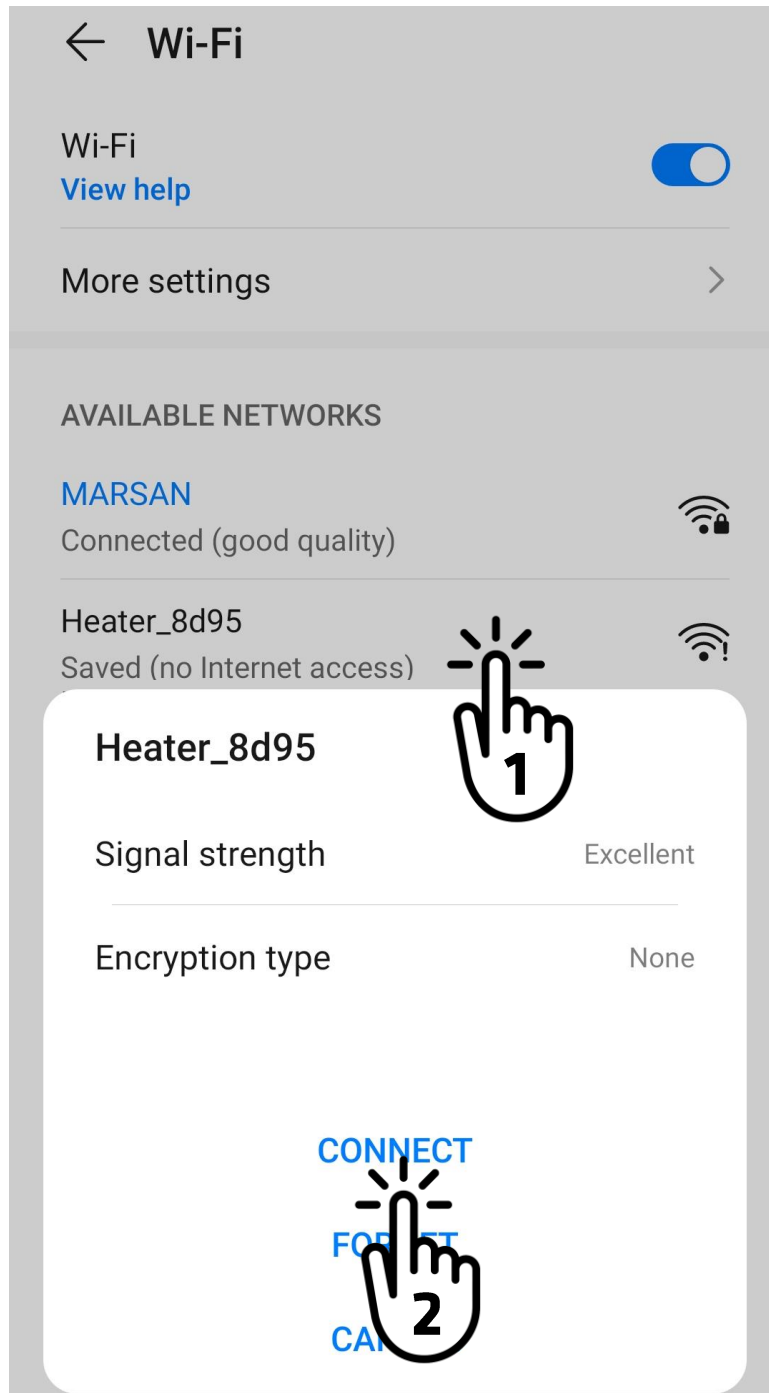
Wi-Fi

Wi-Fi
View help

More settings

AVAILABLE NETWORKS

MARSAN
Connected (good quality)

Heater_8d95
Saved (no Internet access)

Heater_8d95

Signal strength Excellent

Encryption type None

CONNECT

FO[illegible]T

CA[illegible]

1

2